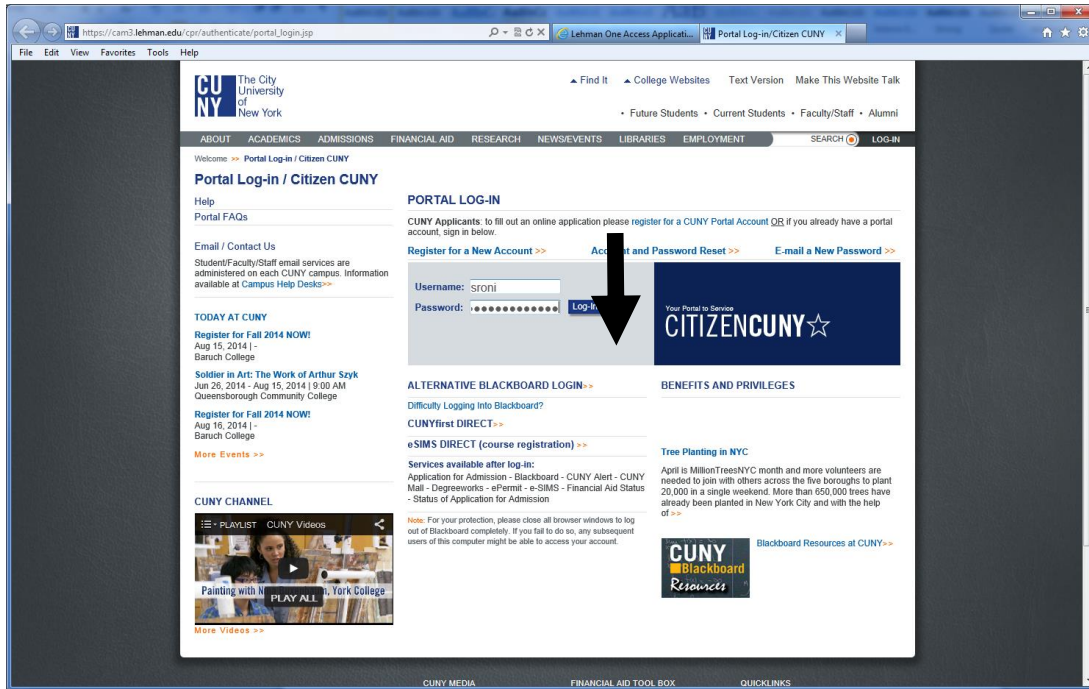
https://cam3.lehman.edu/cpr/authenticate/portal_login.jsp
Lehman One Access Applicati...
Portal Log-in/Citizen CUNY
File Edit View Favorites Tools Help

CUNY The City University of New York

▲ Find It ▲ College Websites Text Version Make This Website Talk

• Future Students • Current Students • Faculty/Staff • Alumni

ABOUT ACADEMICS ADMISSIONS FINANCIAL AID RESEARCH NEWS/EVENTS LIBRARIES EMPLOYMENT SEARCH LOG-IN

Welcome >> Portal Log-in / Citizen CUNY

Portal Log-in / Citizen CUNY

Help
Portal FAQs

Email / Contact Us
Student/Faculty/Staff email services are administered on each CUNY campus. Information available at Campus Help Desks>>

TODAY AT CUNY

Register for Fall 2014 NOW!
Aug 15, 2014 | -
Baruch College

Soldier in Art: The Work of Arthur Szyk
Jun 26, 2014 - Aug 15, 2014 | 9:00 AM
Queensborough Community College

Register for Fall 2014 NOW!
Aug 16, 2014 | -
Baruch College

More Events >>

CUNY CHANNEL
PLAYLIST CUNY Videos
Painting with N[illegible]n, York College
PLAY ALL
More Videos >>

PORTAL LOG-IN

CUNY Applicants: to fill out an online application please register for a CUNY Portal Account OR if you already have a portal account, sign in below.

Register for a New Account >> Ac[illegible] and Password Reset >> E-mail a New Password >>

Username: sroni
Password: ••••••••••••
Log-In

Your Portal to Service
CITIZENCUNY☆

ALTERNATIVE BLACKBOARD LOGIN>>
Difficulty Logging Into Blackboard?
CUNYfirst DIRECT>>
eSIMS DIRECT (course registration) >>
Services available after log-in:
Application for Admission - Blackboard - CUNY Alert - CUNY Mall - Degreeworks - ePermit - e-SIMS - Financial Aid Status - Status of Application for Admission

Note: For your protection, please close all browser windows to log out of Blackboard completely. If you fail to do so, any subsequent users of this computer might be able to access your account.

BENEFITS AND PRIVILEGES

Tree Planting in NYC
April is MillionTreesNYC month and more volunteers are needed to join with others across the five boroughs to plant 20,000 in a single weekend. More than 650,000 trees have already been planted in New York City and with the help of >>

CUNY Blackboard Resources
Blackboard Resources at CUNY>>

CUNY MEDIA FINANCIAL AID TOOL BOX QUICKLINKS